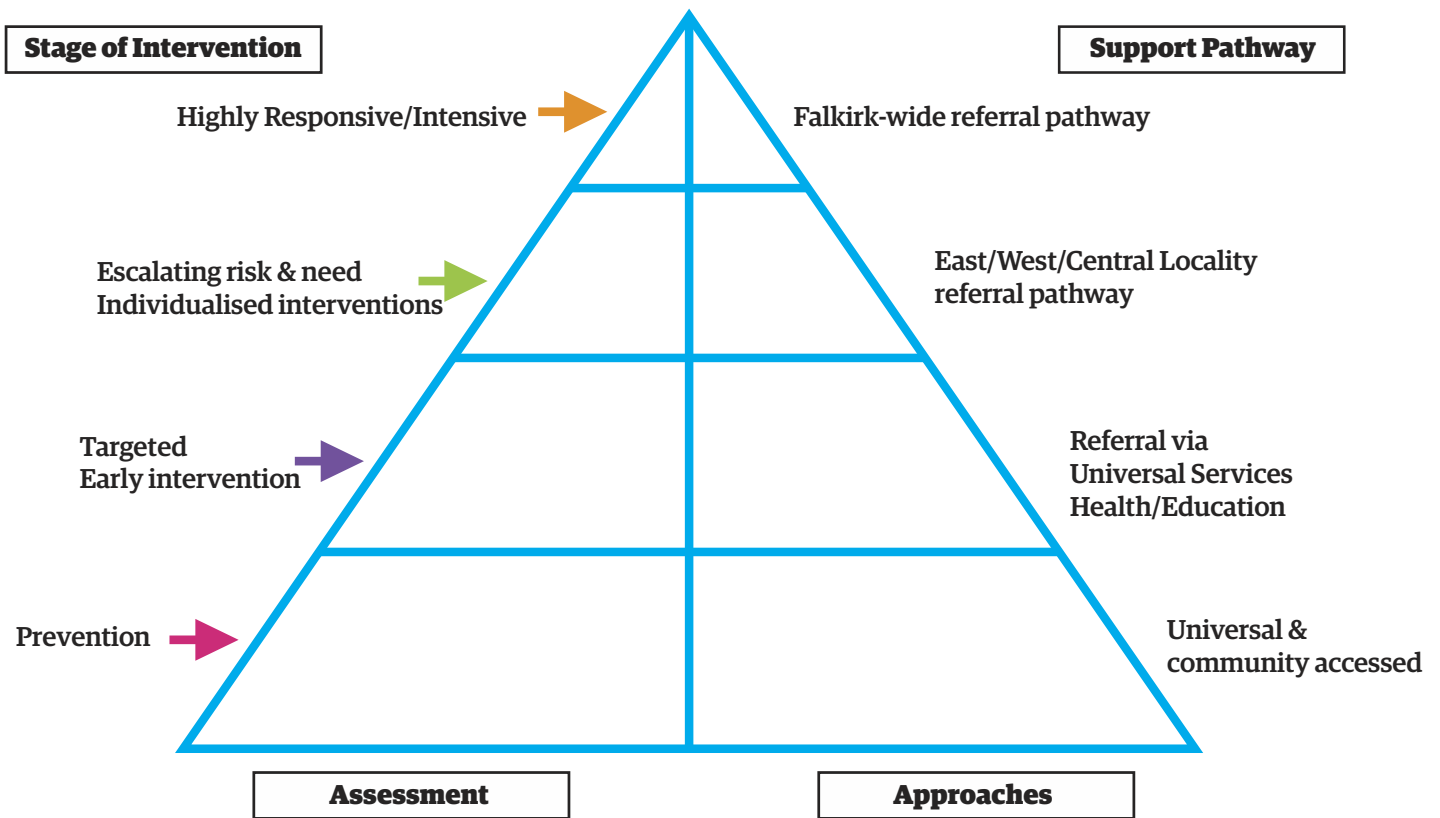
Stage of Intervention

Support Pathway

Highly Responsive/Intensive

Falkirk-wide referral pathway

Escalating risk & need
Individualised interventions

East/West/Central Locality referral pathway

Targeted
Early intervention

Referral via
Universal Services
Health/Education

Prevention

Universal & community accessed

Assessment

Approaches